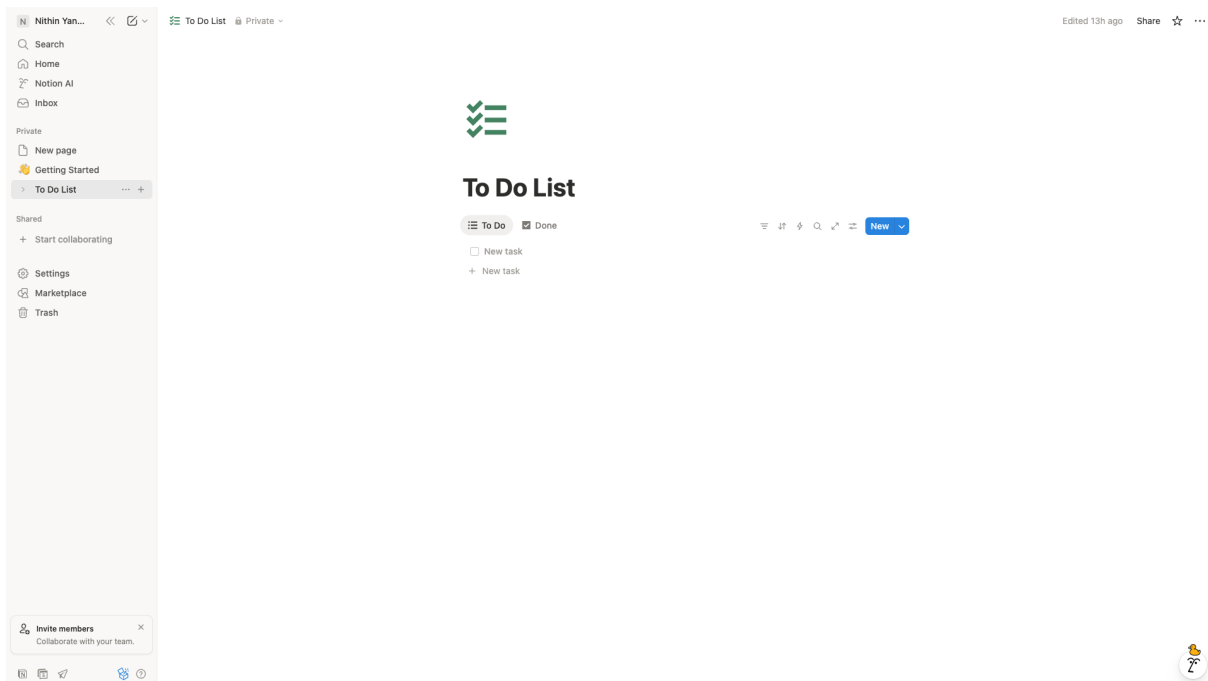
N Nithin Yan...

Search
Home
Notion AI
Inbox

Private
New page
Getting Started
To Do List

Shared
Start collaborating

Settings
Marketplace
Trash

Invite members
Collaborate with your team.

To Do List Private

Edited 13h ago Share

To Do List

To Do Done

New

New task
New task